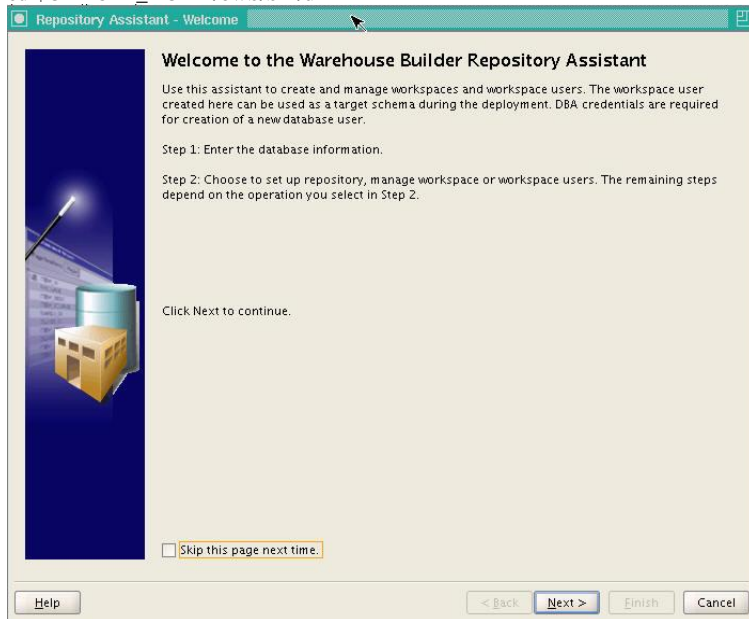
Repository Assistant - Welcome

Welcome to the Warehouse Builder Repository Assistant

Use this assistant to create and manage workspaces and workspace users. The workspace user created here can be used as a target schema during the deployment. DBA credentials are required for creation of a new database user.

Step 1: Enter the database information.

Step 2: Choose to set up repository, manage workspace or workspace users. The remaining steps depend on the operation you select in Step 2.

Click Next to continue.

Skip this page next time.

Help

< Back

Next >

Finish

Cancel